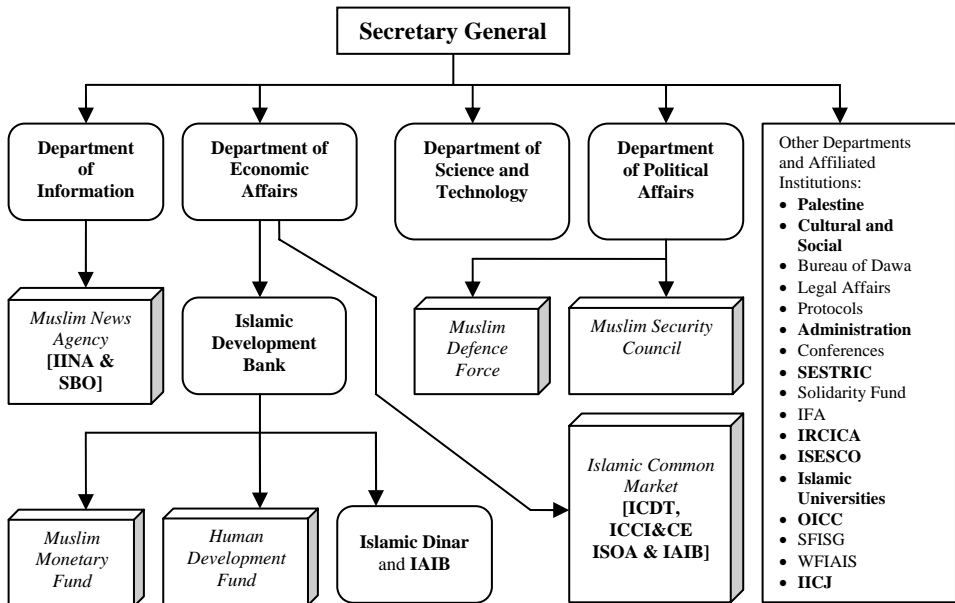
Secretary General

Department of Information

Department of Economic Affairs

Department of Science and Technology

Department of Political Affairs

Other Departments and Affiliated Institutions:
- Palestine
- Cultural and Social
- Bureau of Dawa
- Legal Affairs
- Protocols
- Administration
- Conferences
- SESTRIC
- Solidarity Fund
- IFA
- IRCICA
- ISESCO
- Islamic Universities
- OICC
- SFISG
- WFIAIS
- IICJ

Muslim News Agency [IINA & SBO]

Islamic Development Bank

Muslim Defence Force

Muslim Security Council

Islamic Common Market [ICDT, ICCI&CE ISOA & IAIB]

Muslim Monetary Fund

Human Development Fund

Islamic Dinar and IAIB